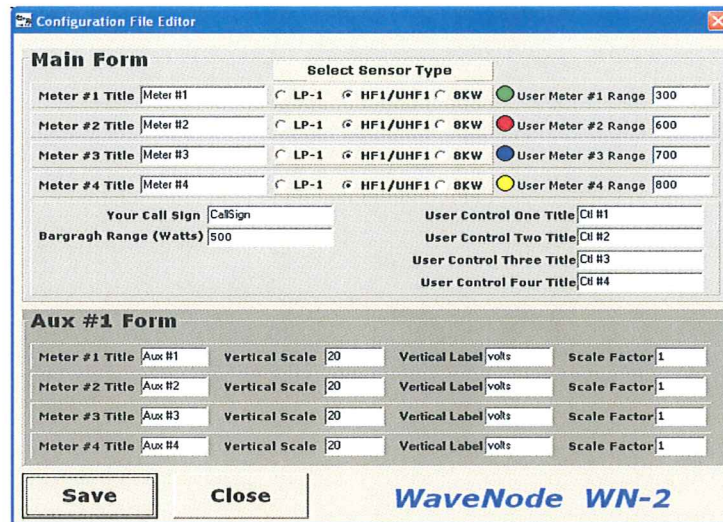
Configuration File Editor

Main Form

Select Sensor Type

Meter #1 Title Meter #1 LP-1 HF1/UHF1 8KW User Meter #1 Range 300

Meter #2 Title Meter #2 LP-1 HF1/UHF1 8KW User Meter #2 Range 600

Meter #3 Title Meter #3 LP-1 HF1/UHF1 8KW User Meter #3 Range 700

Meter #4 Title Meter #4 LP-1 HF1/UHF1 8KW User Meter #4 Range 800

Your Call Sign CallSign

Bargragh Range (Watts) 500

User Control One Title Ctl #1

User Control Two Title Ctl #2

User Control Three Title Ctl #3

User Control Four Title Ctl #4

Aux #1 Form

| Meter #1 Title | Aux #1 | Vertical Scale | 20 | Vertical Label | volts | Scale Factor | 1 |
|---|---|---|---|---|---|---|---|
| Meter #2 Title | Aux #2 | Vertical Scale | 20 | Vertical Label | volts | Scale Factor | 1 |
| Meter #3 Title | Aux #3 | Vertical Scale | 20 | Vertical Label | volts | Scale Factor | 1 |
| Meter #4 Title | Aux #4 | Vertical Scale | 20 | Vertical Label | volts | Scale Factor | 1 |

Save Close

WaveNode WN-2